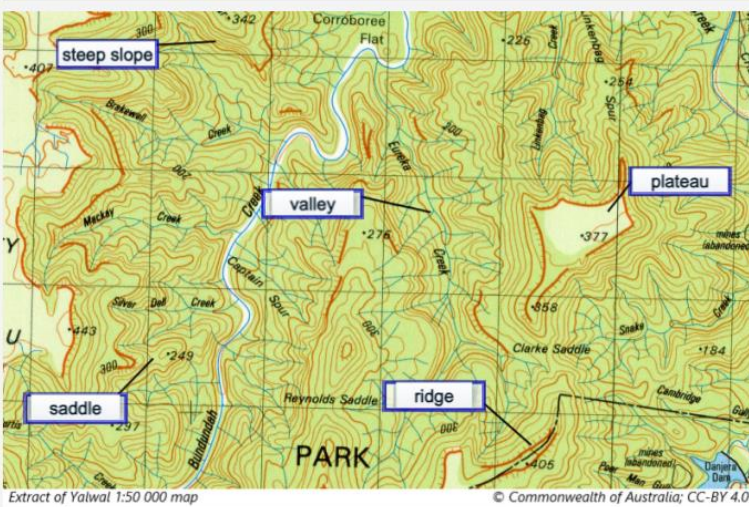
steep slope
300
342
Corroboree Flat
407
226
Creek
Inkerbeg
Creek
254
Brakewell
Creek
200
Eureka
Inkerbeg
Spur
valley
plateau
Mackay
Creek
200
Creek
276
Creek
377
mines (abandoned)
Y
Captain
Spur
Silver
Dell
Creek
443
500
358
Snake
U
Clarke Saddle
184
300
249
Cambridge
saddle
Reynolds Saddle
ridge
297
300
Bundundah
PARK
405
mines (abandoned)
Danjera Dam
Creek
Gully
Extract of Yalwal 1:50 000 map
© Commonwealth of Australia; CC-BY 4.0